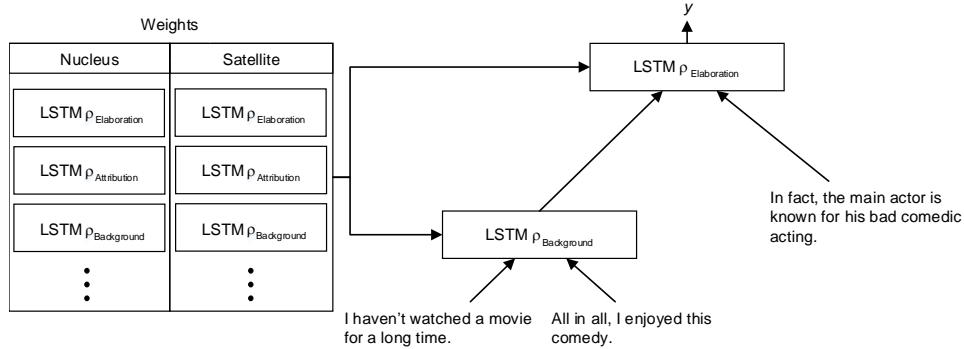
Weights

| Nucleus | Satellite |
|---|---|
| LSTM $\rho_{\text{Elaboration}}$ | LSTM $\rho_{\text{Elaboration}}$ |
| LSTM $\rho_{\text{Attribution}}$ | LSTM $\rho_{\text{Attribution}}$ |
| LSTM $\rho_{\text{Background}}$ | LSTM $\rho_{\text{Background}}$ |
| ⋮ | ⋮ |

$y$

LSTM $\rho_{\text{Elaboration}}$

LSTM $\rho_{\text{Background}}$

In fact, the main actor is known for his bad comedic acting.

I haven't watched a movie for a long time.

All in all, I enjoyed this comedy.